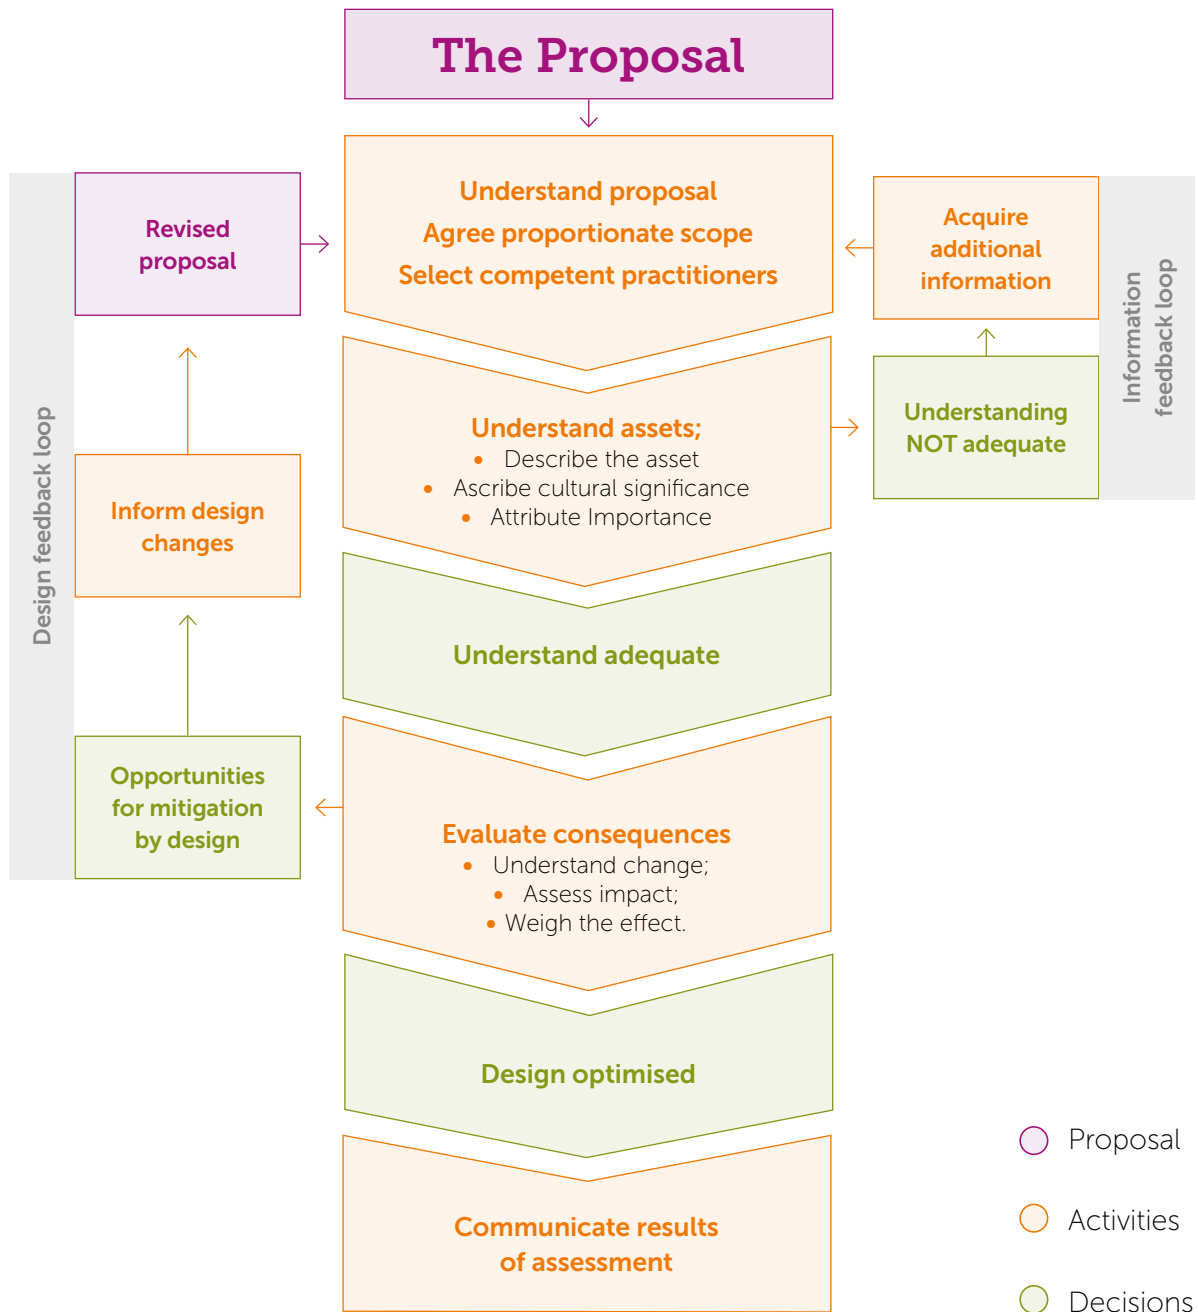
The Proposal

Understand proposal
Agree proportionate scope
Select competent practitioners

Revised proposal

Acquire additional information

Information feedback loop

Understanding NOT adequate

Understand assets;
• Describe the asset
• Ascribe cultural significance
• Attribute Importance

Design feedback loop

Inform design changes

Understand adequate

Opportunities for mitigation by design

Evaluate consequences
• Understand change;
• Assess impact;
• Weigh the effect.

Design optimised

Communicate results of assessment

Proposal

Activities

Decisions